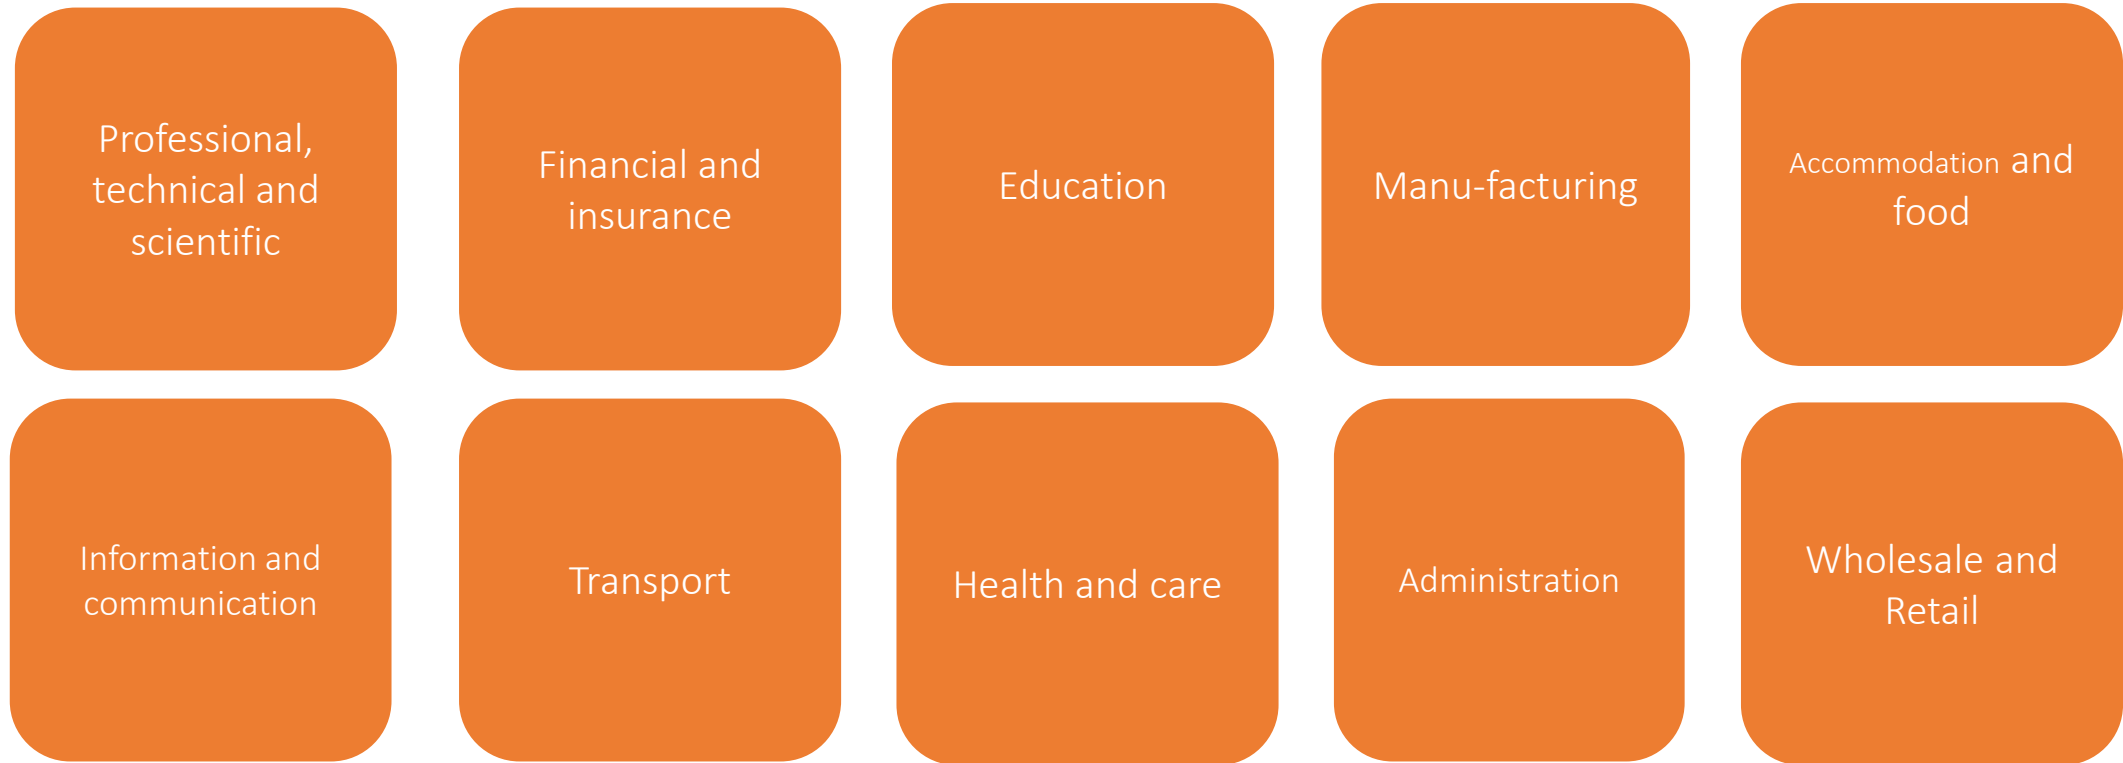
Professional, technical and scientific

Financial and insurance

Education

Manu-facturing

Accommodation and food

Information and communication

Transport

Health and care

Administration

Wholesale and Retail